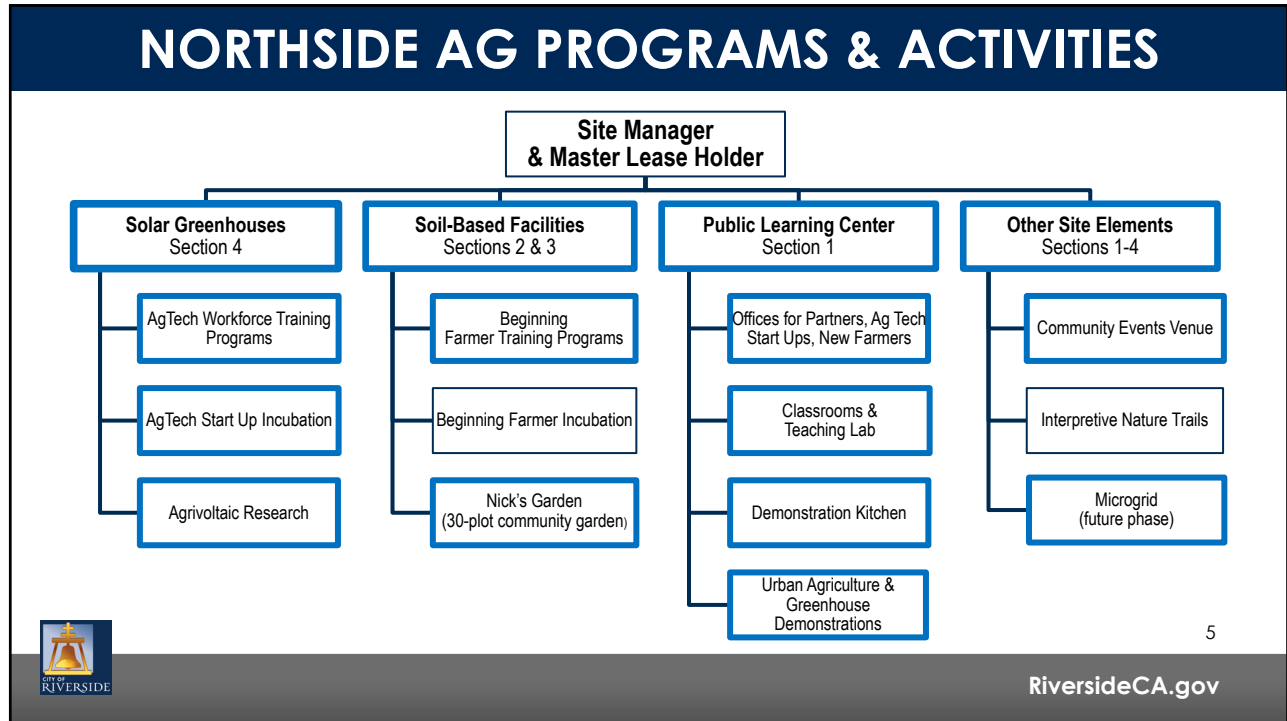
NORTHSIDE AG PROGRAMS & ACTIVITIES

Site Manager & Master Lease Holder

Solar Greenhouses
Section 4

AgTech Workforce Training Programs

AgTech Start Up Incubation

Agrivoltaic Research

Soil-Based Facilities
Sections 2 & 3

Beginning Farmer Training Programs

Beginning Farmer Incubation

Nick's Garden (30-plot community garden)

Public Learning Center
Section 1

Offices for Partners, Ag Tech Start Ups, New Farmers

Classrooms & Teaching Lab

Demonstration Kitchen

Urban Agriculture & Greenhouse Demonstrations

Other Site Elements
Sections 1-4

Community Events Venue

Interpretive Nature Trails

Microgrid (future phase)

5

CITY OF RIVERSIDE

RiversideCA.gov